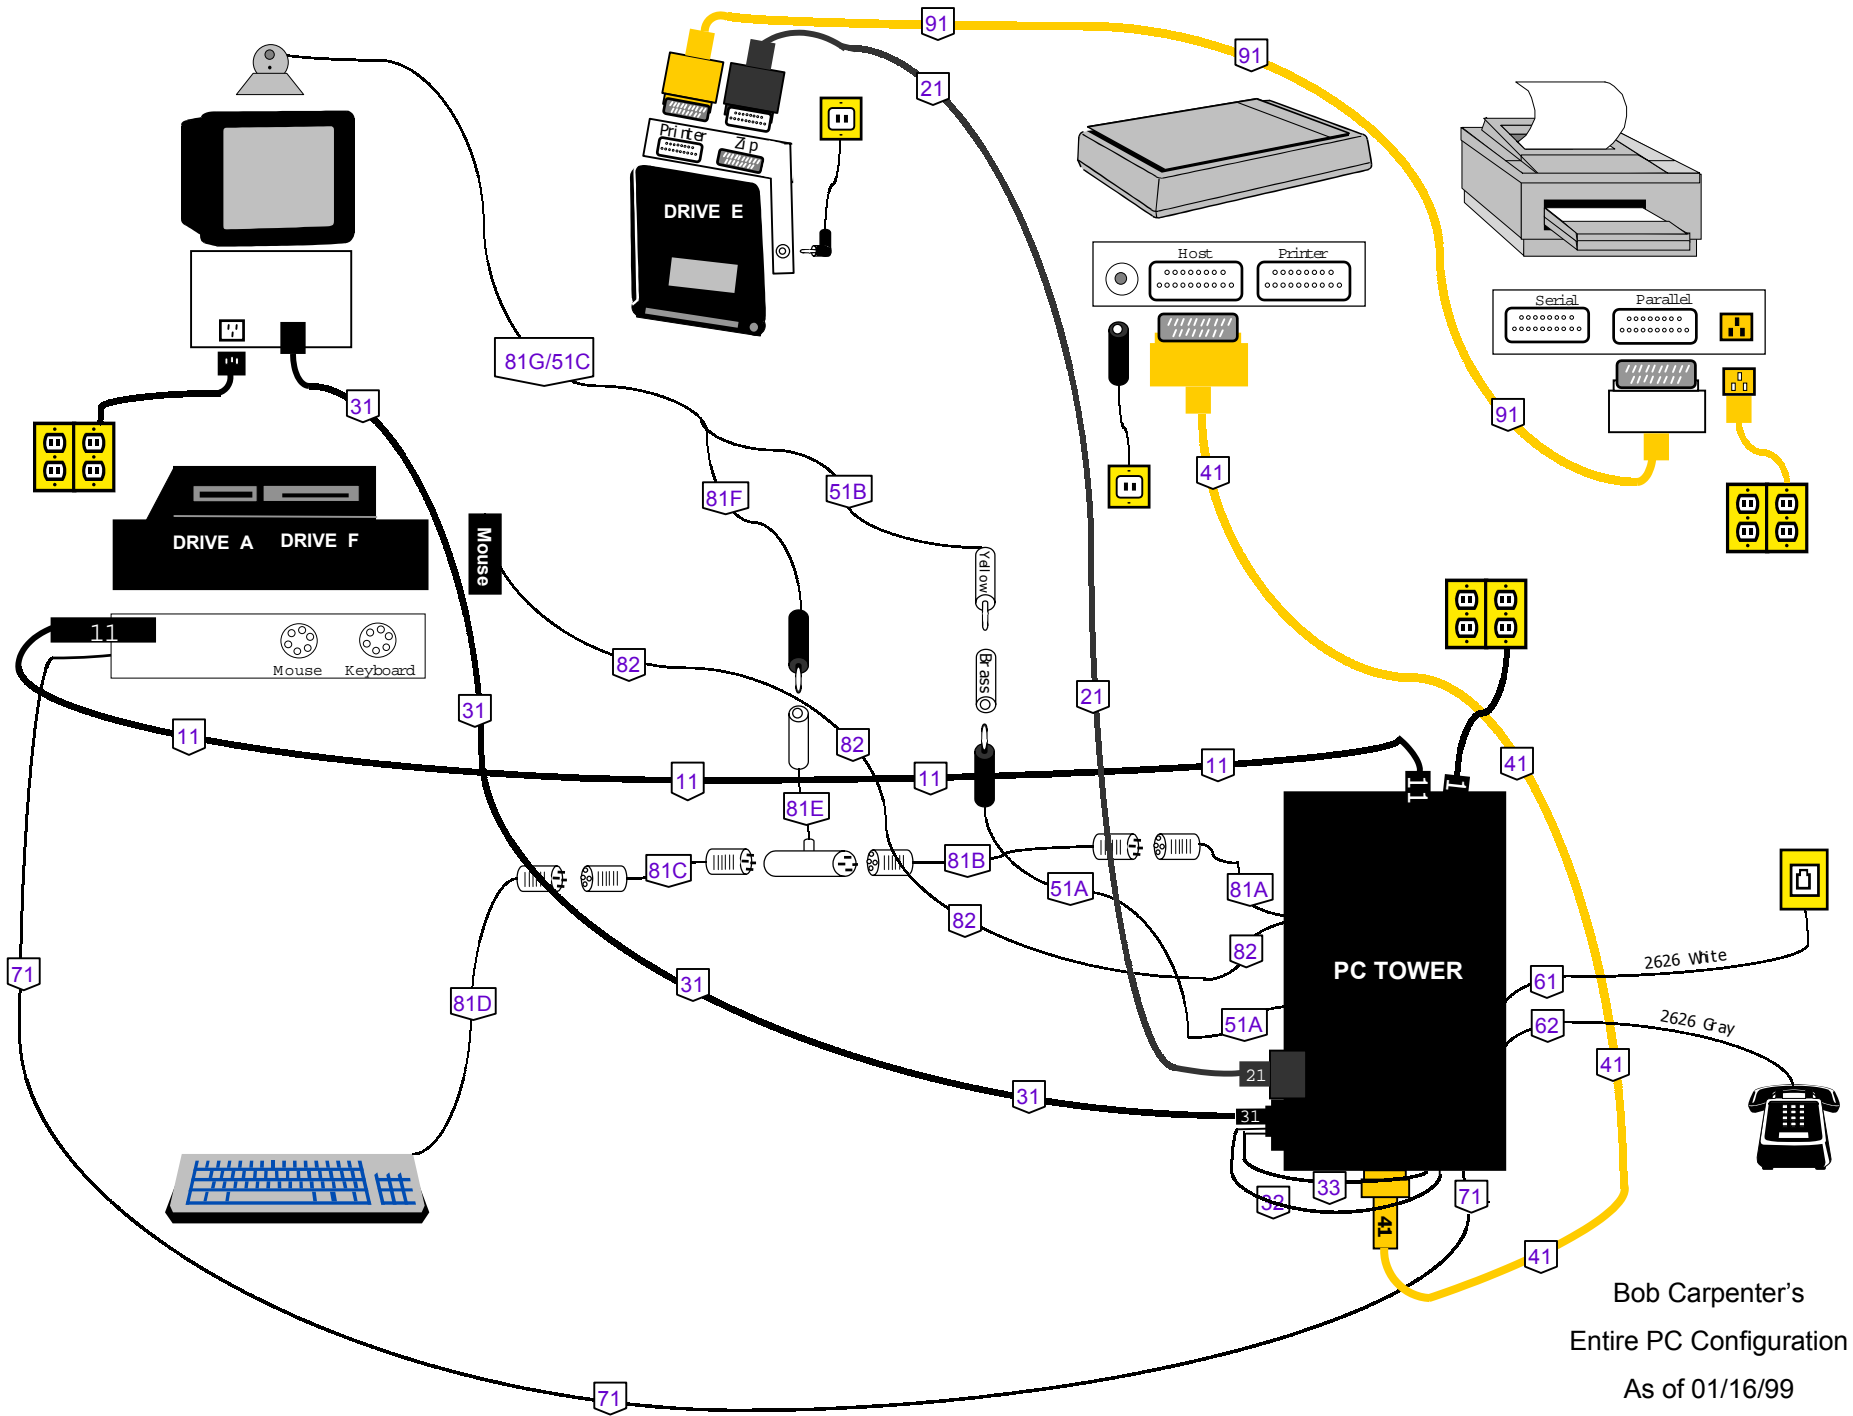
91
91
21
Printer
Zip
DRIVE E
Host
Printer
Serial
Parallel
81G/51C
31
91
41
DRIVE A
DRIVE F
Mouse
81F
51B
Yellow
11
Mouse
Keyboard
82
Brass
21
11
31
82
11
11
11
81E
11
11
41
81C
81B
51A
81A
PC TOWER
82
82
71
81D
31
61
2626 White
51A
62
2626 Gray
21
31
31
41
33
71
32
41
41
71
Bob Carpenter's
Entire PC Configuration
As of 01/16/99